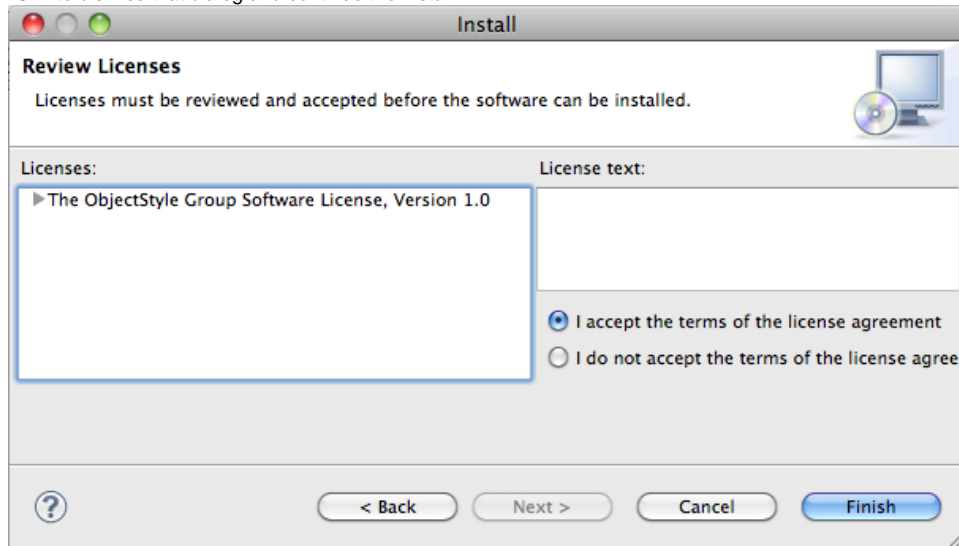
Install

Review Licenses

Licenses must be reviewed and accepted before the software can be installed.

Licenses:

The ObjectStyle Group Software License, Version 1.0

License text:

I accept the terms of the license agreement

I do not accept the terms of the license agree

?

< Back

Next >

Cancel

Finish